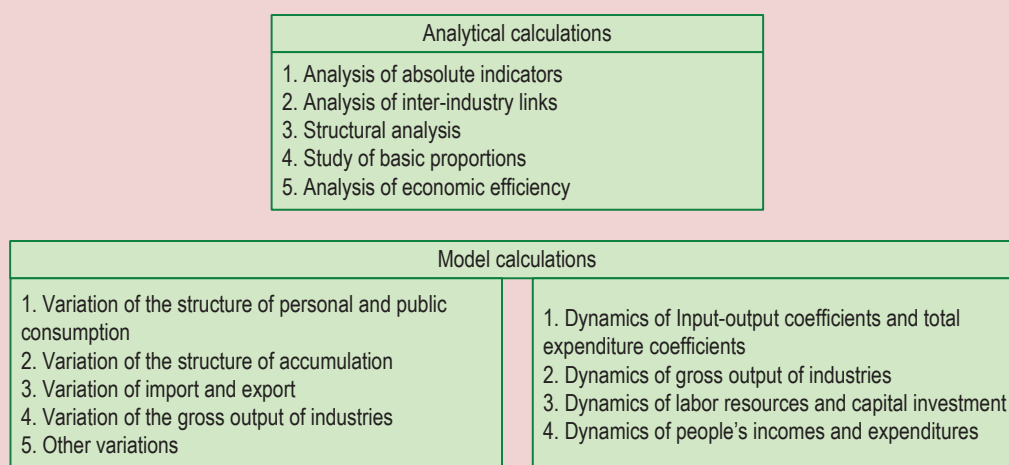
Analytical calculations

1. Analysis of absolute indicators
2. Analysis of inter-industry links
3. Structural analysis
4. Study of basic proportions
5. Analysis of economic efficiency

Model calculations

1. Variation of the structure of personal and public consumption
2. Variation of the structure of accumulation
3. Variation of import and export
4. Variation of the gross output of industries
5. Other variations

1. Dynamics of Input-output coefficients and total expenditure coefficients
2. Dynamics of gross output of industries
3. Dynamics of labor resources and capital investment
4. Dynamics of people's incomes and expenditures